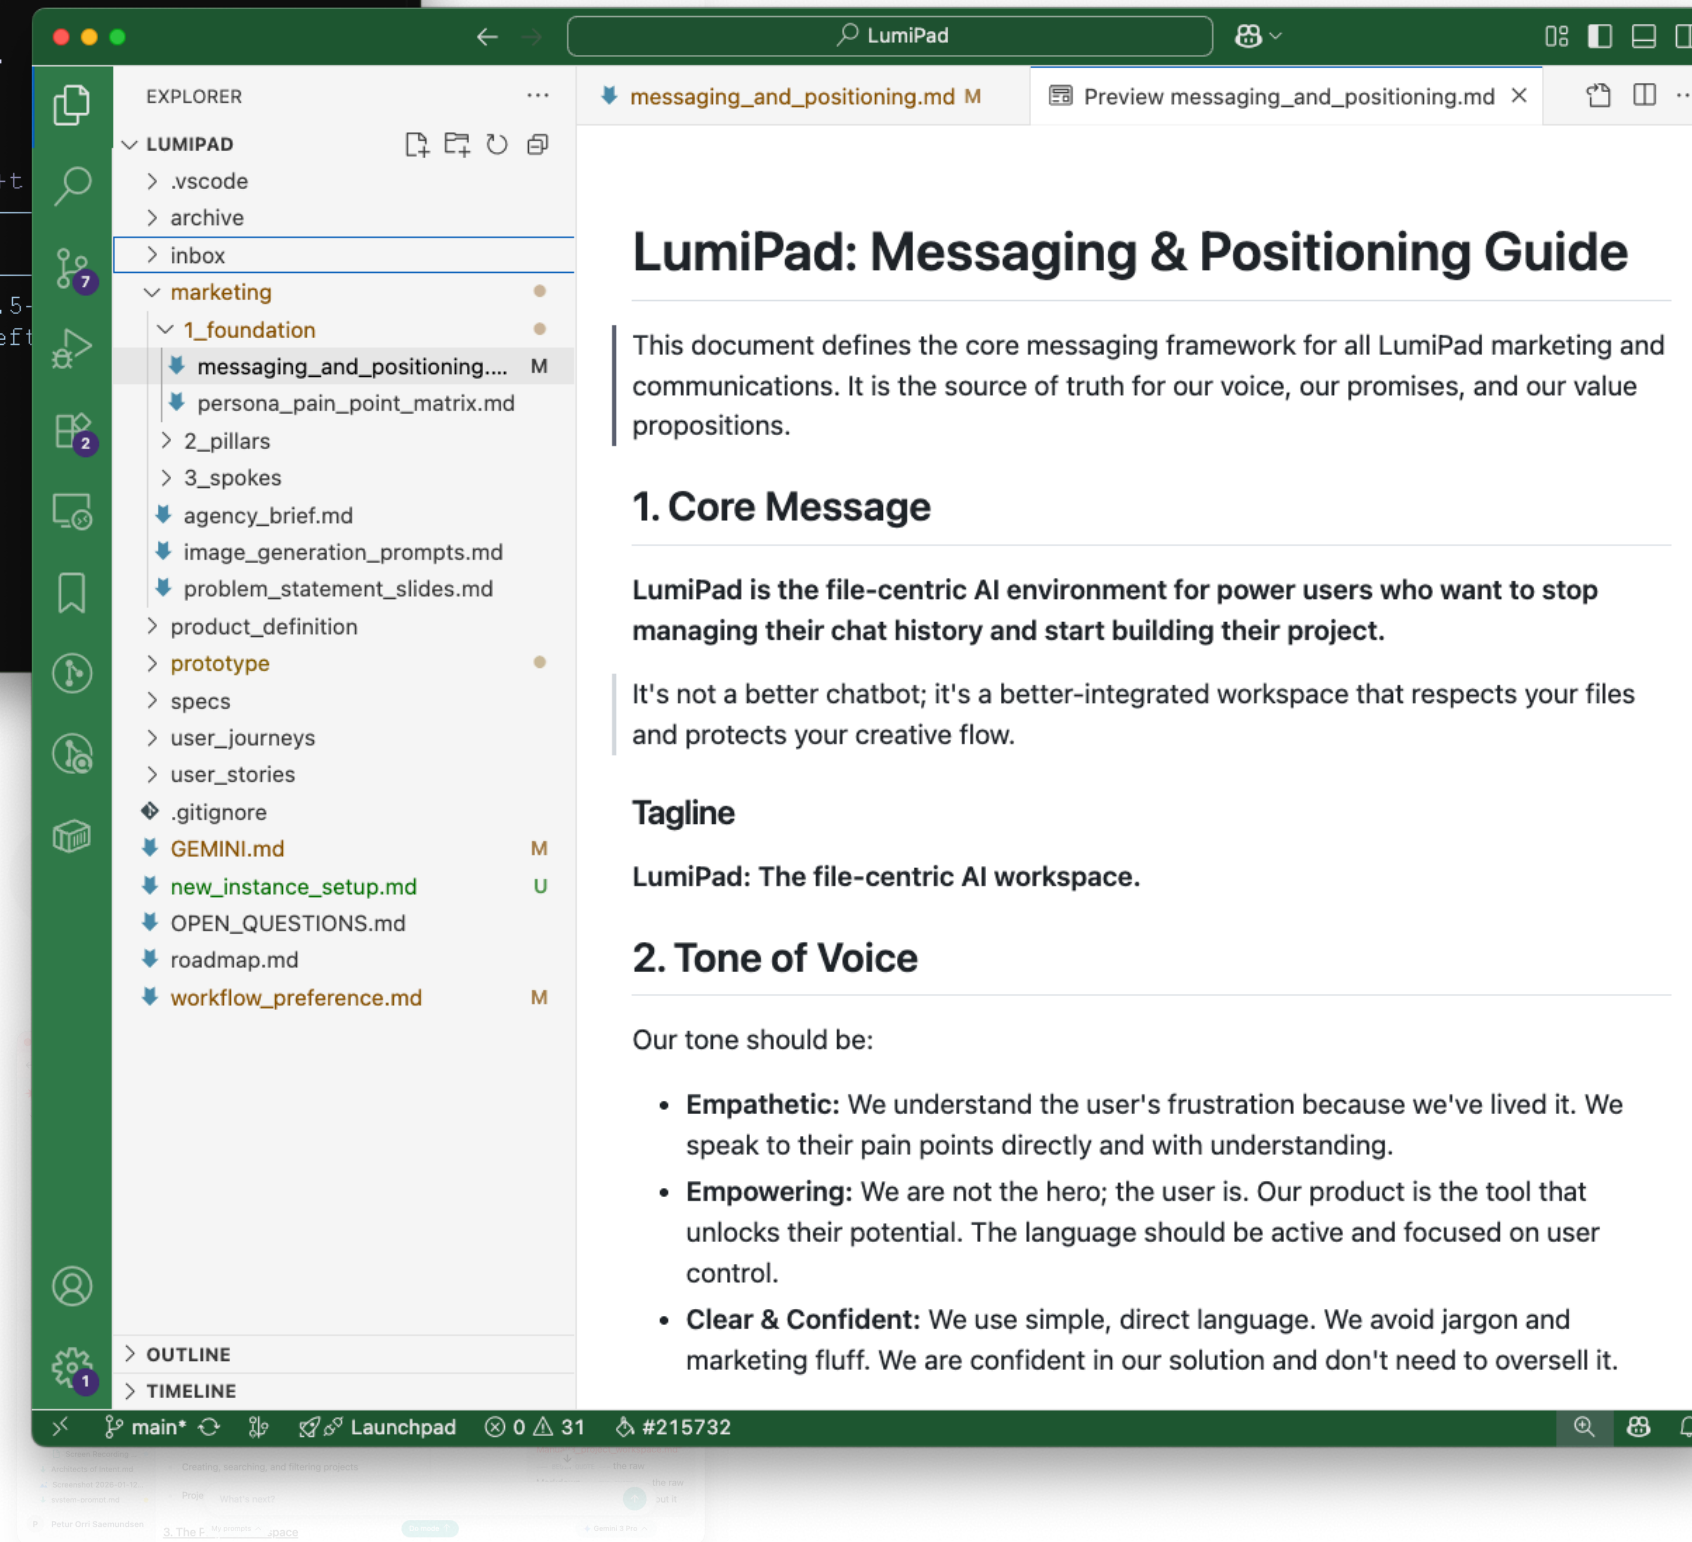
LumiPad

EXPLORER ...

LUMIPAD
.vscode
archive
inbox
marketing
1_foundation
messaging_and_positioning.... M
persona_pain_point_matrix.md
2_pillars
3_spokes
agency_brief.md
image_generation_prompts.md
problem_statement_slides.md
product_definition
prototype
specs
user_journeys
user_stories
.gitignore
GEMINI.md M
new_instance_setup.md U
OPEN_QUESTIONS.md
roadmap.md
workflow_preference.md M

OUTLINE
TIMELINE

messaging_and_positioning.md M
Preview messaging_and_positioning.md

# LumiPad: Messaging & Positioning Guide

This document defines the core messaging framework for all LumiPad marketing and communications. It is the source of truth for our voice, our promises, and our value propositions.

## 1. Core Message

**LumiPad is the file-centric AI environment for power users who want to stop managing their chat history and start building their project.**

It's not a better chatbot; it's a better-integrated workspace that respects your files and protects your creative flow.

### Tagline

**LumiPad: The file-centric AI workspace.**

## 2. Tone of Voice

Our tone should be:

- **Empathetic:** We understand the user's frustration because we've lived it. We speak to their pain points directly and with understanding.
- **Empowering:** We are not the hero; the user is. Our product is the tool that unlocks their potential. The language should be active and focused on user control.
- **Clear & Confident:** We use simple, direct language. We avoid jargon and marketing fluff. We are confident in our solution and don't need to oversell it.

main* Launchpad 0 31 #215732